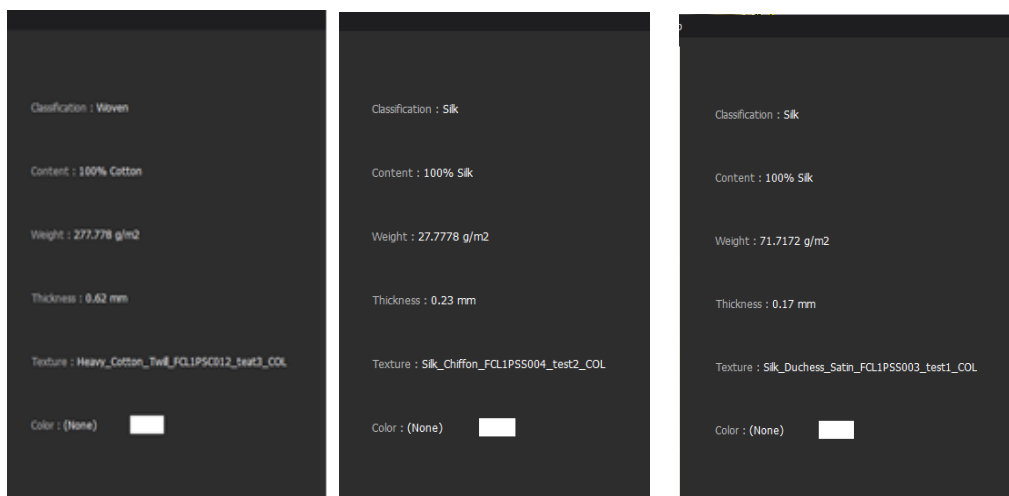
Classification : Woven

Content : 100% Cotton

Weight : 277.778 g/m2

Thickness : 0.62 mm

Texture : Heavy_Cotton_Twill_FCL1PSC012_test3_COL

Color : (None)

Classification : Silk

Content : 100% Silk

Weight : 27.7778 g/m2

Thickness : 0.23 mm

Texture : Silk_Chiffon_FCL1PSS004_test2_COL

Color : (None)

Classification : Silk

Content : 100% Silk

Weight : 71.7172 g/m2

Thickness : 0.17 mm

Texture : Silk_Duchess_Satin_FCL1PSS003_test1_COL

Color : (None)